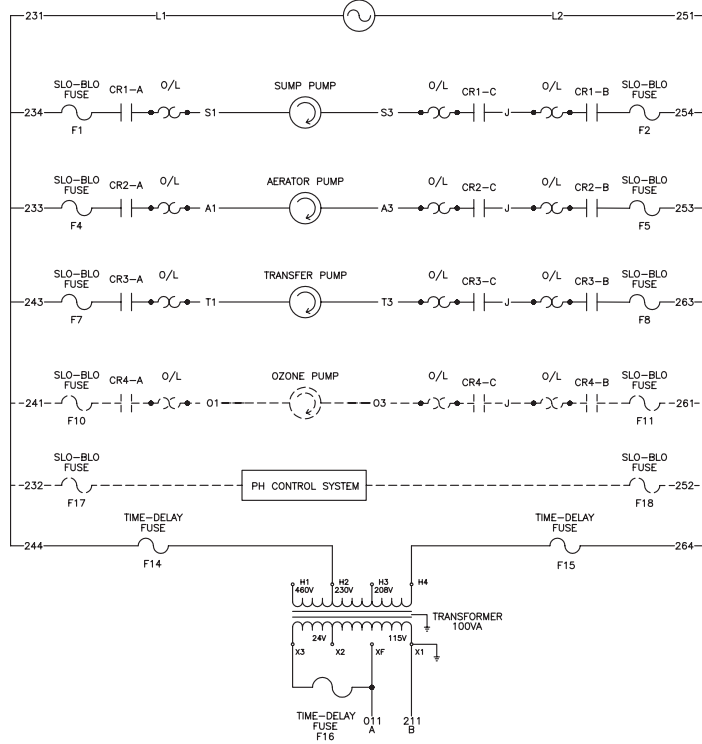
231 L1 L2 251

SLO-BLO FUSE F1 CR1-A O/L S1 SUMP PUMP S3 O/L CR1-C J O/L CR1-B SLO-BLO FUSE F2 234 254

SLO-BLO FUSE F4 CR2-A O/L A1 AERATOR PUMP A3 O/L CR2-C J O/L CR2-B SLO-BLO FUSE F5 233 253

SLO-BLO FUSE F7 CR3-A O/L T1 TRANSFER PUMP T3 O/L CR3-C J O/L CR3-B SLO-BLO FUSE F8 243 263

SLO-BLO FUSE F10 CR4-A O/L O1 OZONE PUMP O3 O/L CR4-C J O/L CR4-B SLO-BLO FUSE F11 241 261

SLO-BLO FUSE F17 PH CONTROL SYSTEM SLO-BLO FUSE F18 232 252

244 TIME-DELAY FUSE F14 TIME-DELAY FUSE F15 264

H1 460V H2 230V H3 208V H4

TRANSFORMER 100VA

24V 115V X3 X2 XF X1

TIME-DELAY FUSE F16 011 A 211 B